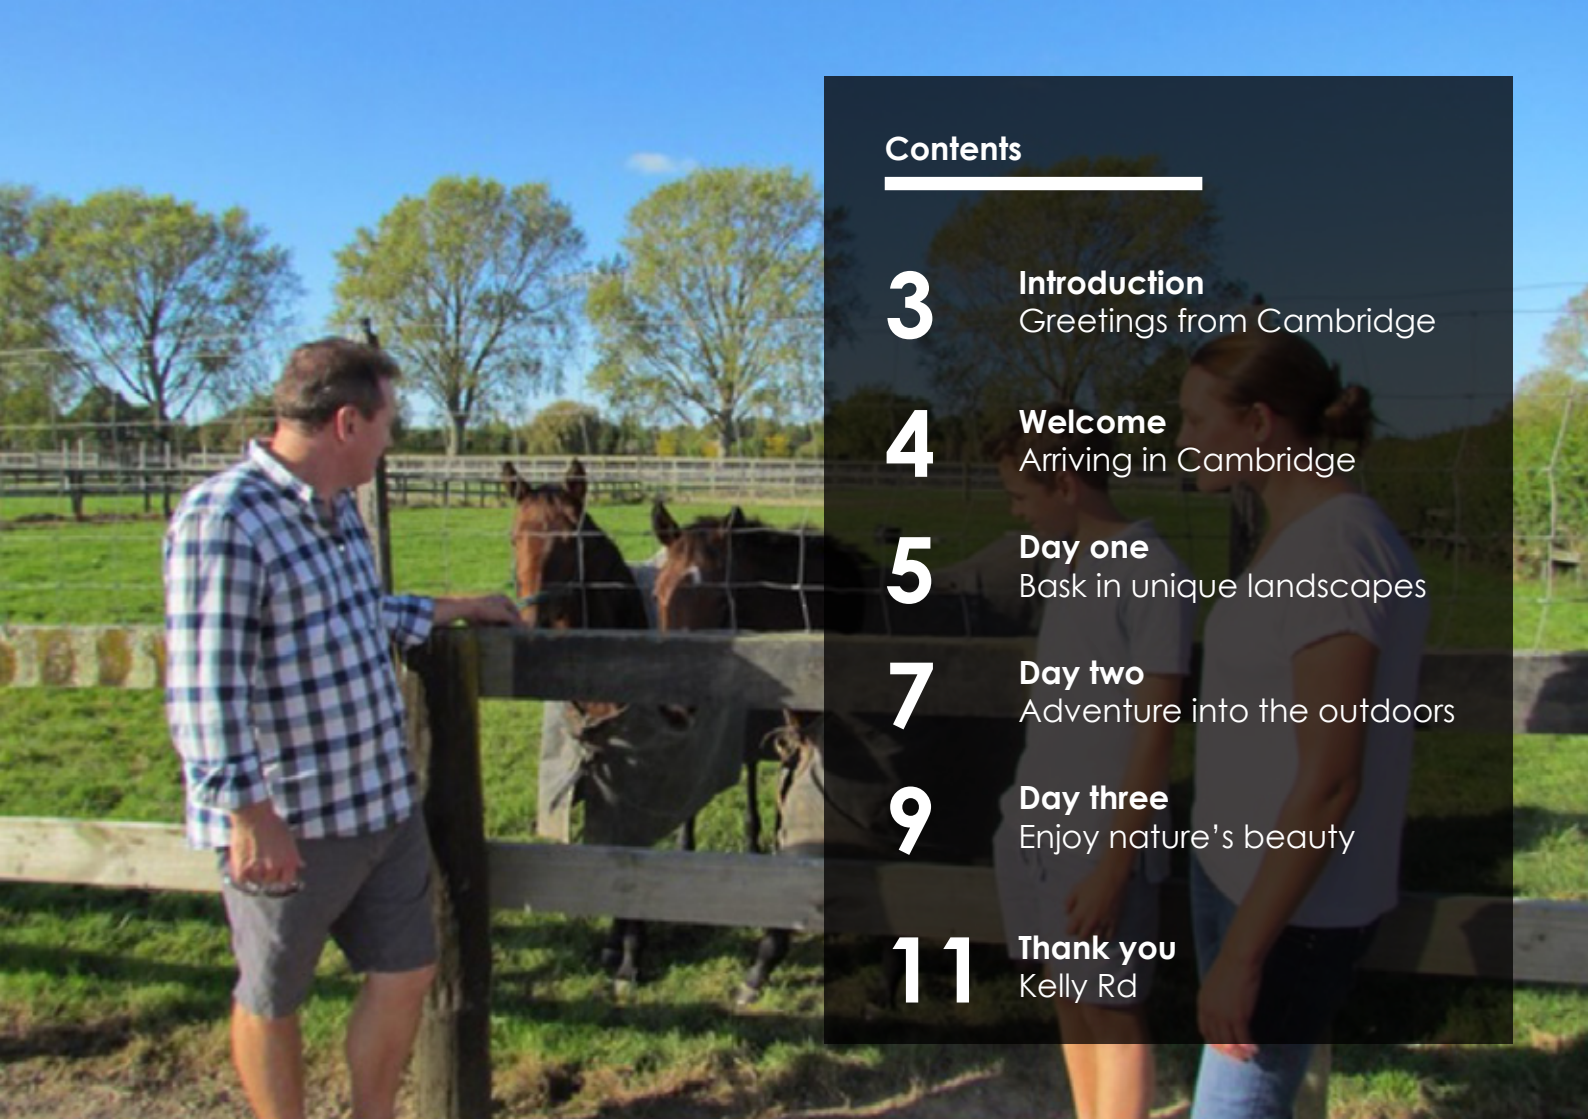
Contents

3 Introduction
Greetings from Cambridge

4 Welcome
Arriving in Cambridge

5 Day one
Bask in unique landscapes

7 Day two
Adventure into the outdoors

9 Day three
Enjoy nature's beauty

11 Thank you
Kelly Rd